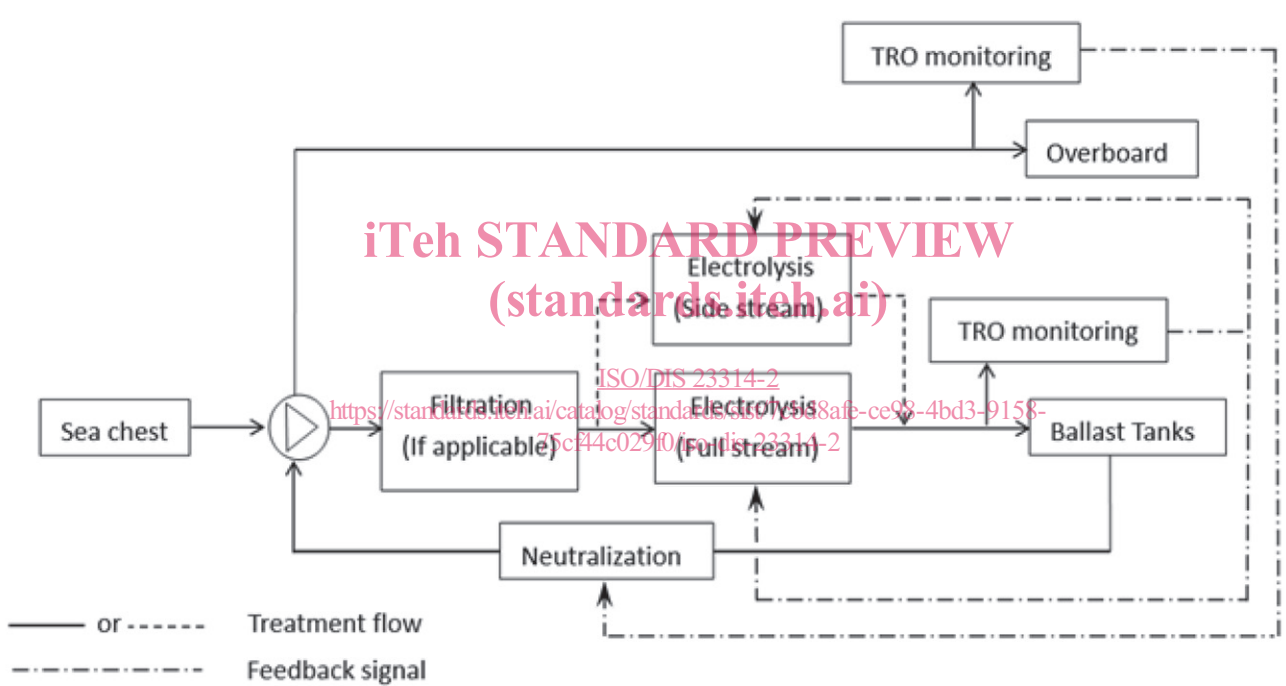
TRO monitoring

Overboard

iTeh STANDARD PREVIEW
(standards.iteh.ai)

Electrolysis
(Side stream)

TRO monitoring

ISO/DIS 23314-2
https://standards.iteh.ai/catalog/standards/sist/7b58afe-ce98-4bd3-9158-75cf44c029f0/iso-dis-23314-2

Sea chest

Filtration
(If applicable)

Electrolysis
(Full stream)

Ballast Tanks

Neutralization

—— or - - - - - - Treatment flow

-·-·-·-·- Feedback signal